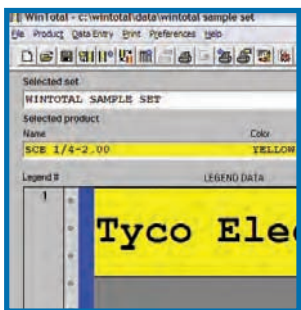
WinTotal - c:\wintotal\data\wintotal sample set
File Product Data Entry Print Preferences Help

Selected set
WINTOTAL SAMPLE SET
Selected product
Name
Color
SCE 1/4-2.00
YELLOW
Legend #
LEGEND DATA
1
Tyco Ele